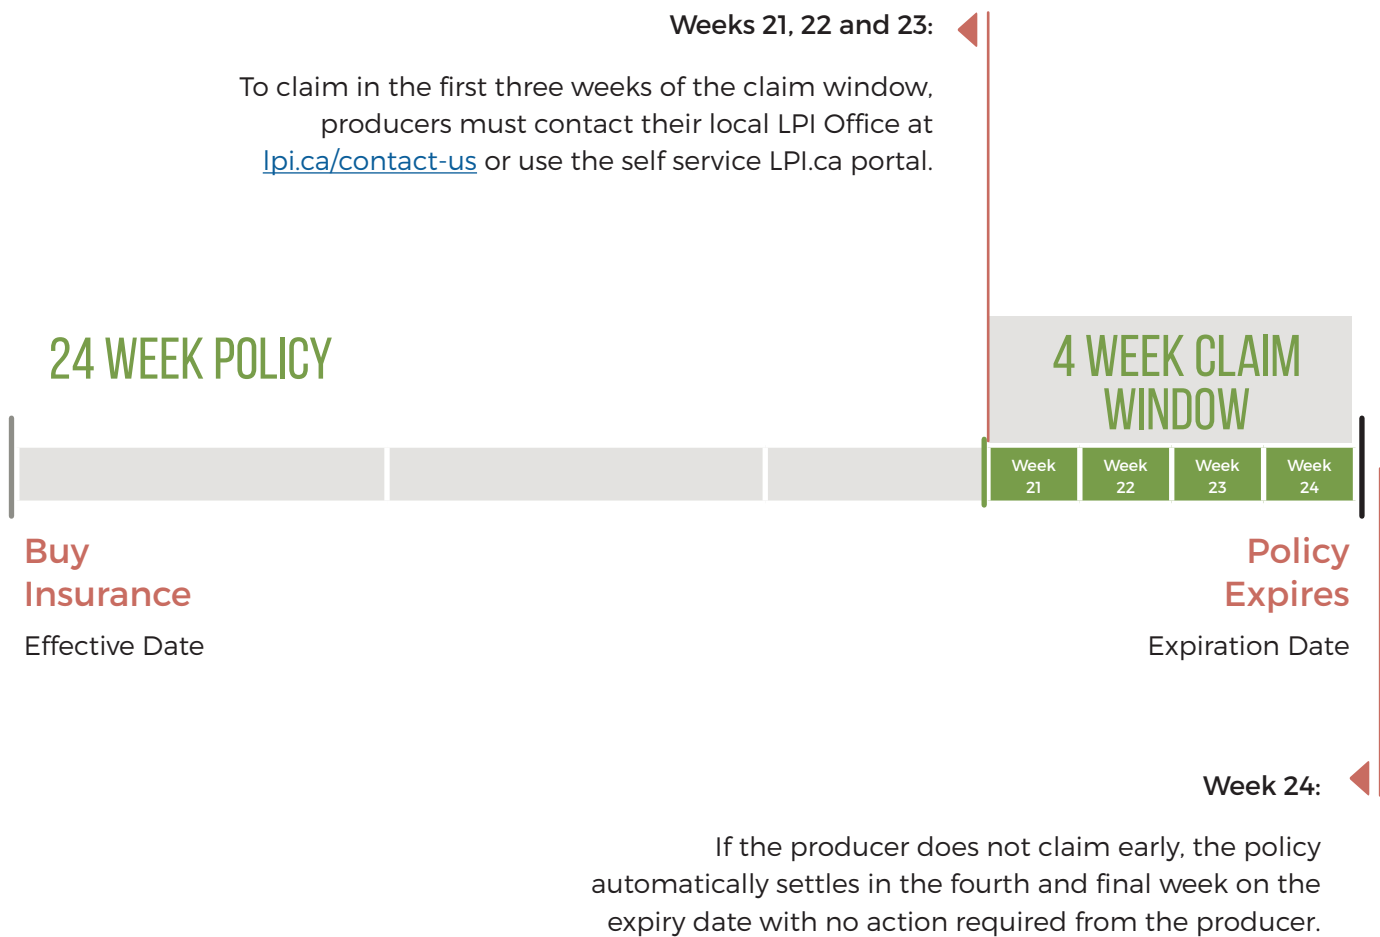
Weeks 21, 22 and 23:

To claim in the first three weeks of the claim window, producers must contact their local LPI Office at lpi.ca/contact-us or use the self service LPI.ca portal.

24 WEEK POLICY

4 WEEK CLAIM WINDOW

Week 21

Week 22

Week 23

Week 24

Buy Insurance

Effective Date

Policy Expires

Expiration Date

Week 24:

If the producer does not claim early, the policy automatically settles in the fourth and final week on the expiry date with no action required from the producer.